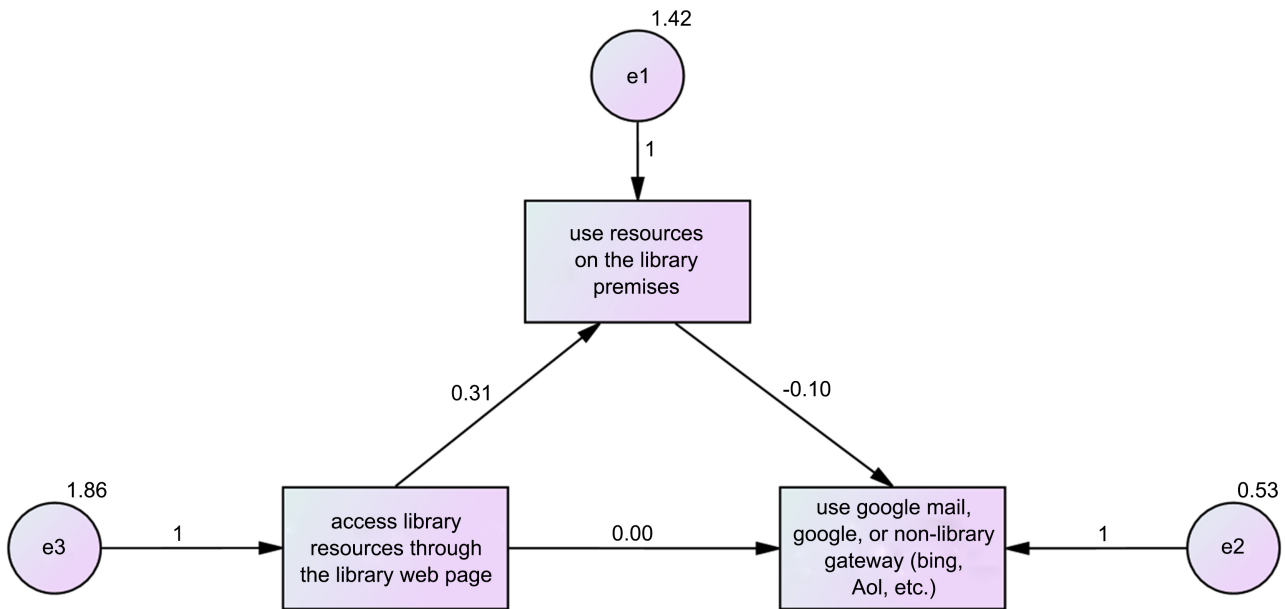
1.42
e1
1
use resources on the library premises
0.31
-0.10
1.86
e3
1
access library resources through the library web page
0.00
use google mail, google, or non-library gateway (bing, Aol, etc.)
1
0.53
e2